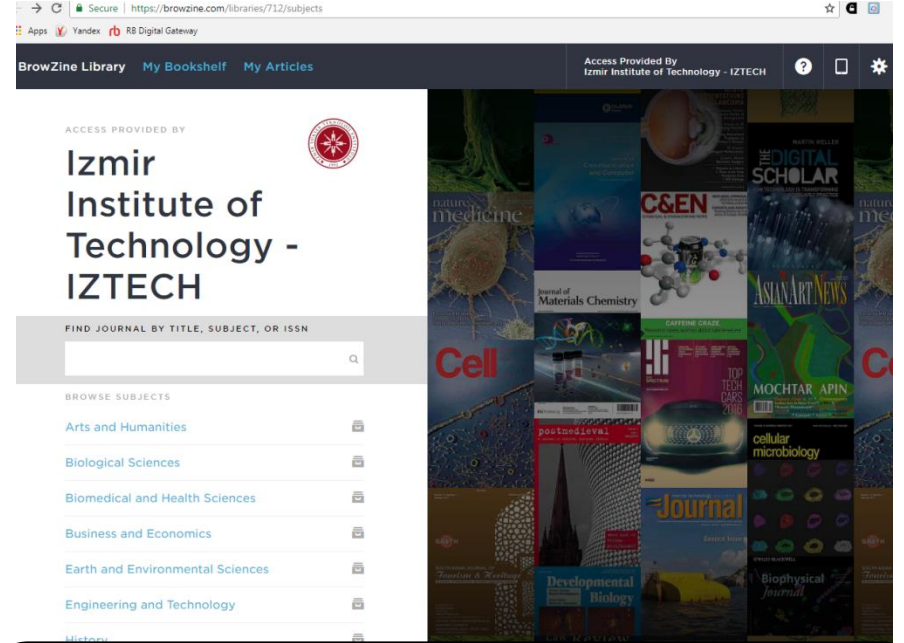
Secure | https://browzine.com/libraries/712/subjects

Apps Yandex RB Digital Gateway

BrowZine Library My Bookshelf My Articles

Access Provided By
Izmir Institute of Technology - IZTECH

ACCESS PROVIDED BY

Izmir Institute of Technology - IZTECH

FIND JOURNAL BY TITLE, SUBJECT, OR ISSN

BROWSE SUBJECTS

Arts and Humanities

Biological Sciences

Biomedical and Health Sciences

Business and Economics

Earth and Environmental Sciences

Engineering and Technology

History

nature medicine

Journal of Materials Chemistry

C&EN

CAFFEINE CRAZE

THE DIGITAL SCHOLAR

MARTIN WELLER

ASIAN ART NEWS

MOCHTAR APIN

Cell

TOP TECH CARS 2016

postmedieval

Journal

cellular microbiology

Developmental Biology

Biophysical Journal